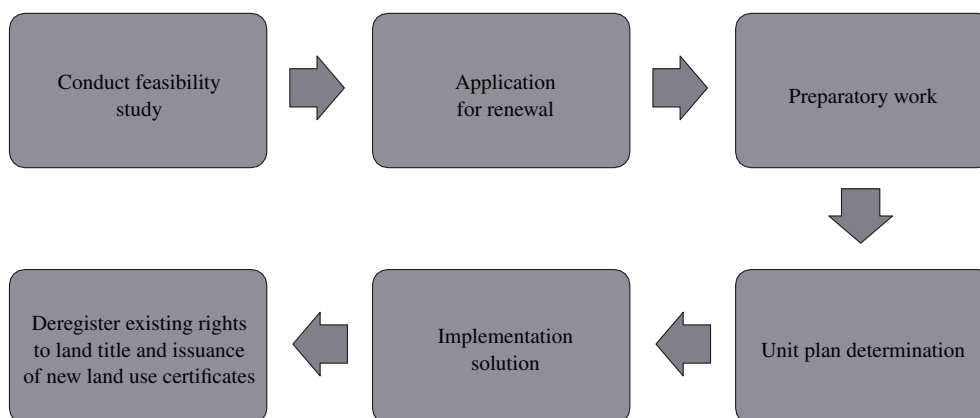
Conduct feasibility study

Application for renewal

Preparatory work

Unit plan determination

Implementation solution

Deregister existing rights to land title and issuance of new land use certificates